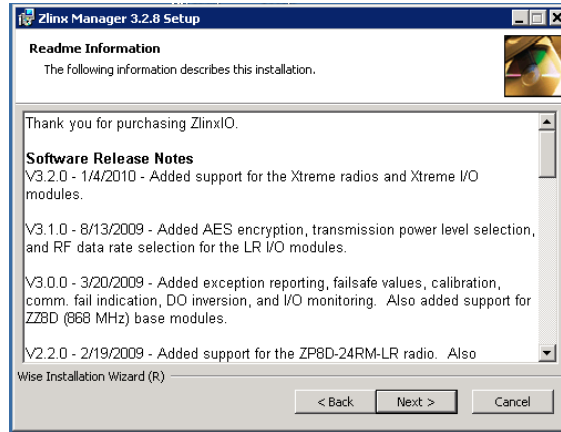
Zlinx Manager 3.2.8 Setup

Readme Information

The following information describes this installation.

Thank you for purchasing ZlinxIO.

Software Release Notes
V3.2.0 - 1/4/2010 - Added support for the Xtreme radios and Xtreme I/O modules.

V3.1.0 - 8/13/2009 - Added AES encryption, transmission power level selection, and RF data rate selection for the LR I/O modules.

V3.0.0 - 3/20/2009 - Added exception reporting, failsafe values, calibration, comm. fail indication, DO inversion, and I/O monitoring. Also added support for ZZ8D (868 MHz) base modules.

V2.2.0 - 2/19/2009 - Added support for the ZP8D-24RM-LR radio. Also

Wise Installation Wizard (R)

< Back

Next >

Cancel